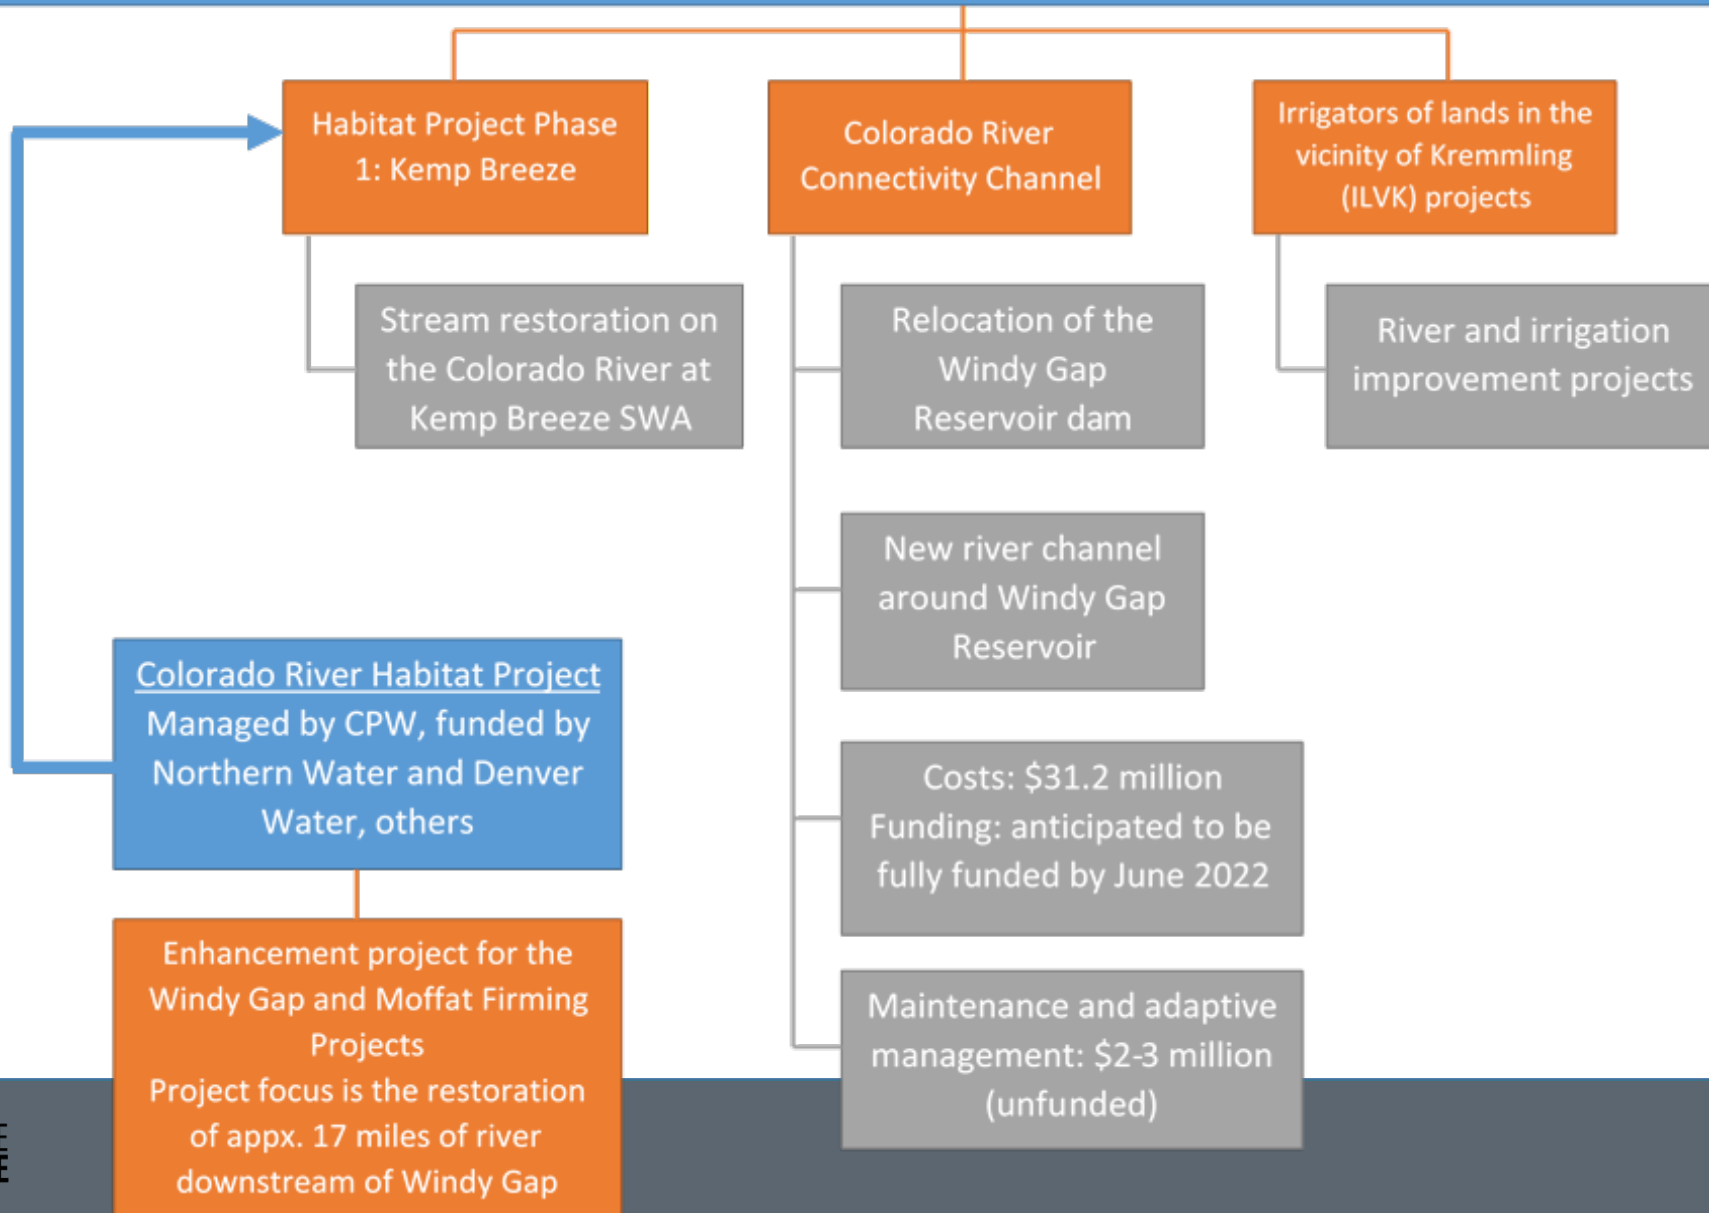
Habitat Project Phase 1: Kemp Breeze

Colorado River Connectivity Channel

Irrigators of lands in the vicinity of Kremmling (ILVK) projects

Stream restoration on the Colorado River at Kemp Breeze SWA

Relocation of the Windy Gap Reservoir dam

River and irrigation improvement projects

New river channel around Windy Gap Reservoir

Colorado River Habitat Project
Managed by CPW, funded by Northern Water and Denver Water, others

Costs: $31.2 million
Funding: anticipated to be fully funded by June 2022

Enhancement project for the Windy Gap and Moffat Firming Projects
Project focus is the restoration of appx. 17 miles of river downstream of Windy Gap

Maintenance and adaptive management: $2-3 million (unfunded)